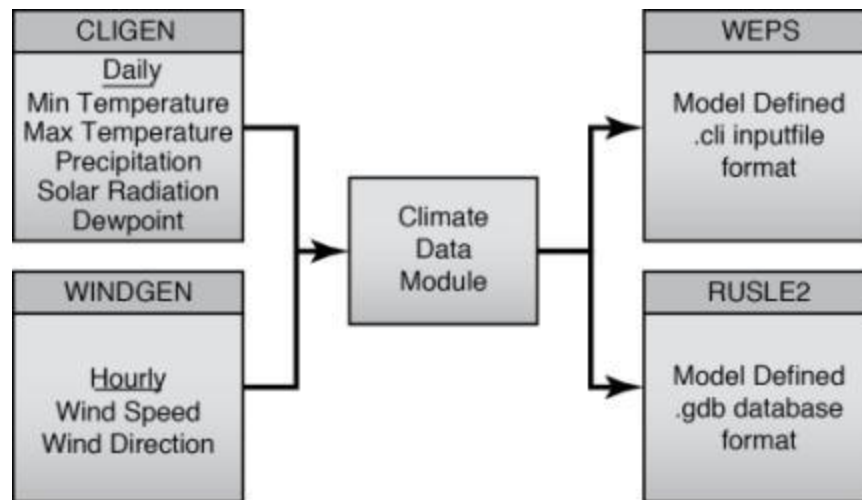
CLIGEN

Daily
Min Temperature
Max Temperature
Precipitation
Solar Radiation
Dewpoint

WINDGEN

Hourly
Wind Speed
Wind Direction

Climate
Data
Module

WEPS

Model Defined
.cli inputfile
format

RUSLE2

Model Defined
.gdb database
format